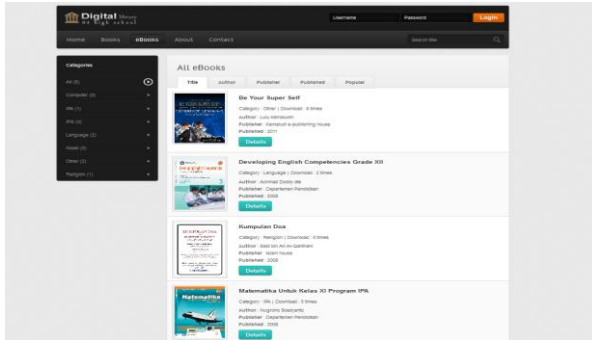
Digital Library

Username Password Login

Home Books eBooks About Contact

Search title

Categories

All (8)

Computer (0)

IPA (1)

IPS (4)

Language (2)

Novel (0)

Other (1)

Religion (1)

All eBooks

Title Author Publisher Published Popular

Be Your Super Self

Category : Other | Download : 4 times

Author : Lulu Kembodin

Publisher : Kenasuti e-publishing house

Published : 2011

Details

Developing English Competencies Grade XII

Category : Language | Download : 3 times

Author : Achmad Doddy dkk

Publisher : Departemen Pendidikan

Published : 2008

Details

Kumpulan Doa

Category : Religion | Download : 0 times

Author : Said bin Ali Al-Qahthani

Publisher : Islam House

Published : 2002

Details

Matematika Untuk Kelas XI Program IPA

Category : IPA | Download : 5 times

Author : Nugroho Soedyarto

Publisher : Departemen Pendidikan

Published : 2008

Details